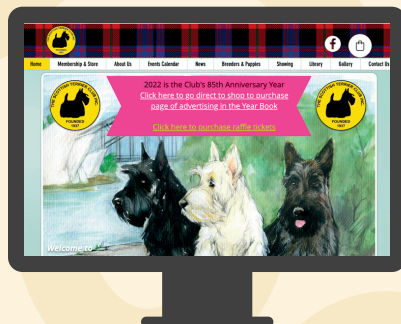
Home Membership & Store About Us Events Calendar News Breeders & Puppies Showing Library Gallery Contact Us

2022 is the Club's 85th Anniversary Year
Click here to go direct to shop to purchase page of advertising in the Year Book

Click here to purchase raffle tickets

THE SCOTTISH TERRIER CLUB (ENGLAND)
FOUNDED 1937

THE SCOTTISH TERRIER CLUB (ENGLAND)
FOUNDED 1937

Welcome to